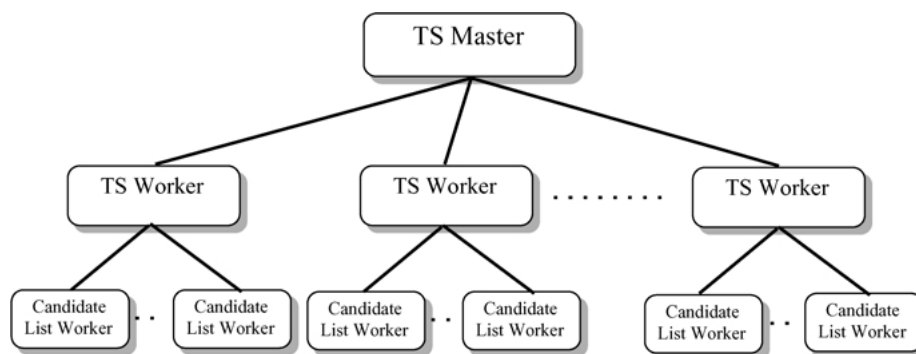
TS Master

TS Worker

TS Worker

. . . . . . . .

TS Worker

Candidate List Worker

. .

Candidate List Worker

Candidate List Worker

. .

Candidate List Worker

Candidate List Worker

. .

Candidate List Worker